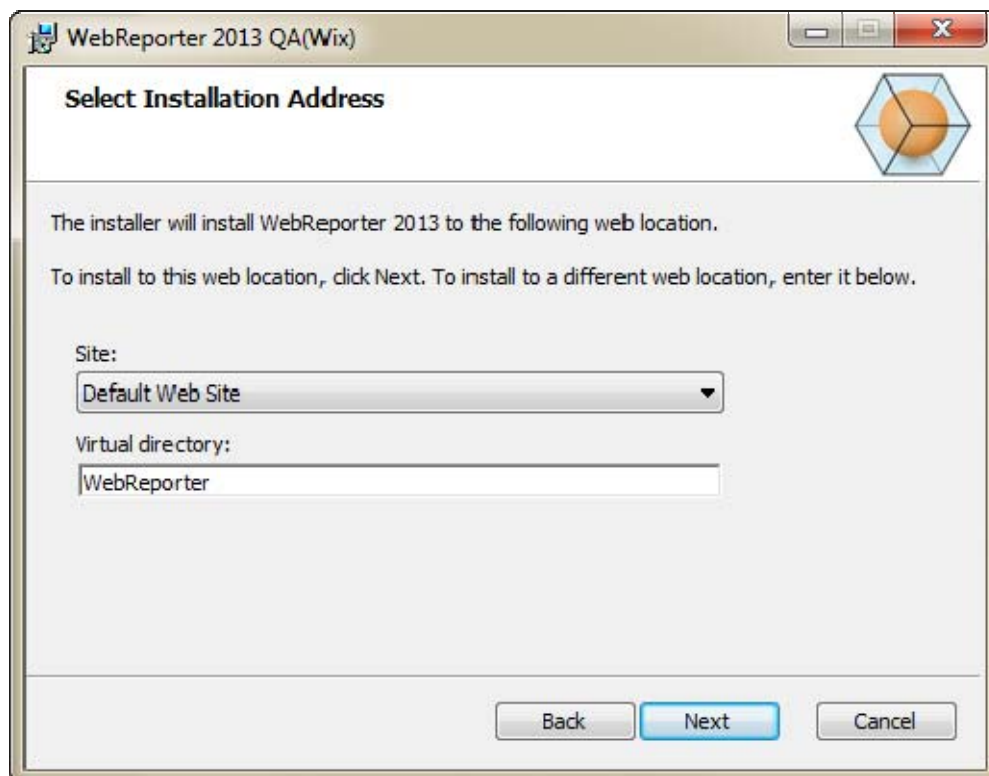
WebReporter 2013 QA(Wix)

Select Installation Address

The installer will install WebReporter 2013 to the following web location.

To install to this web location, click Next. To install to a different web location, enter it below.

Site:

Default Web Site

Virtual directory:

WebReporter

Back

Next

Cancel